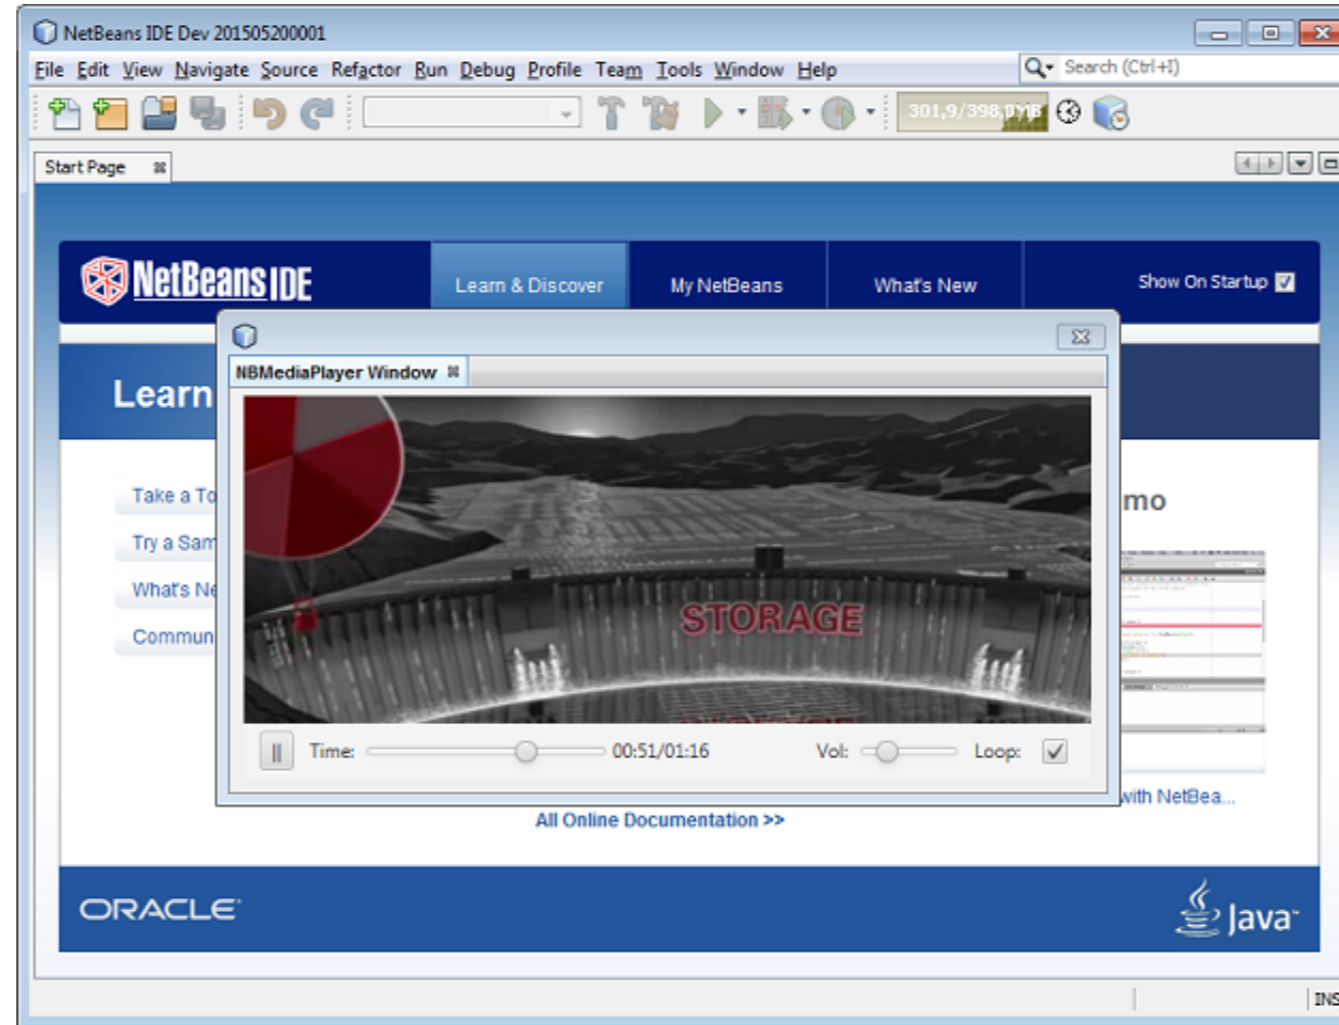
NetBeans IDE Dev 201505200001

File Edit View Navigate Source Refactor Run Debug Profile Team Tools Window Help

Search (Ctrl+I)

301,9/398,9MB

Start Page

NetBeans IDE

Learn & Discover

My NetBeans

What's New

Show On Startup

NBMediaPlayer Window

Learn

Take a To

Try a Sam

What's Ne

Commun

mo

STORAGE

Time:

00:51/01:16

Vol:

Loop:

with NetBea...

All Online Documentation >>

ORACLE

Java

INS